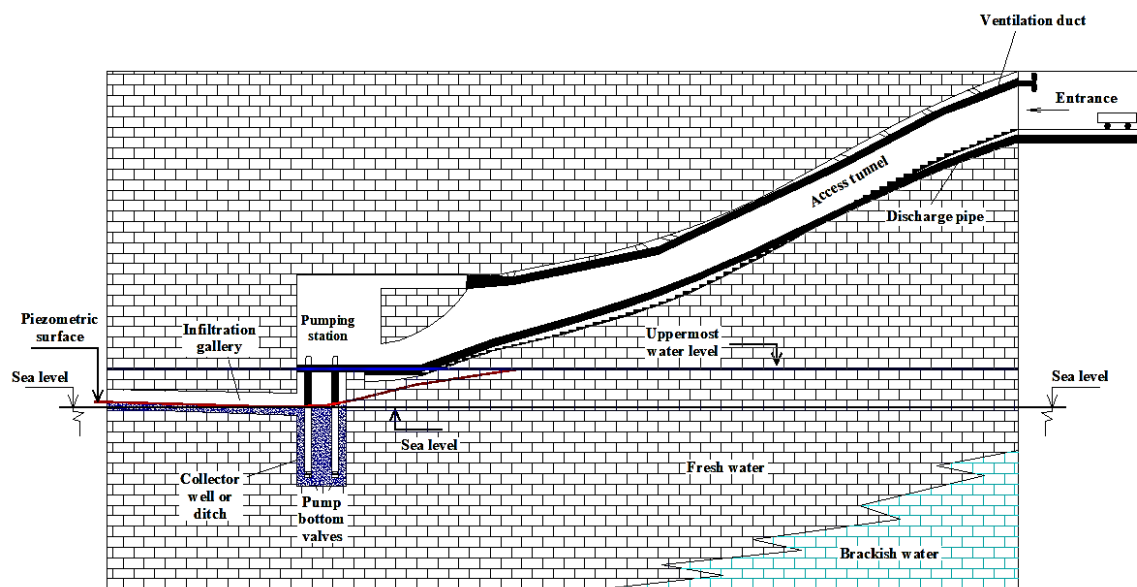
Ventilation duct

Entrance

Access tunnel

Discharge pipe

Pumping station

Uppermost water level

Piezometric surface

Infiltration gallery

Sea level

Sea level

Sea level

Fresh water

Collector well or ditch

Pump bottom valves

Brackish water